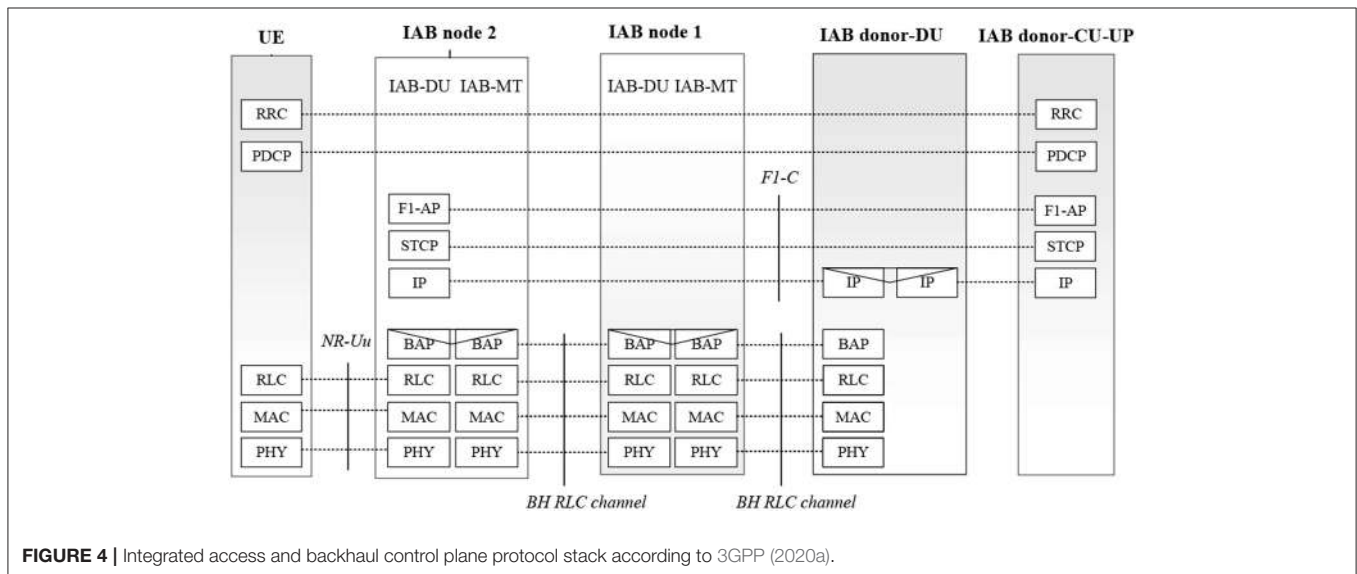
UE

IAB node 2

IAB node 1

IAB donor-DU

IAB donor-CU-UP

IAB-DU IAB-MT

IAB-DU IAB-MT

RRC

RRC

PDCP

PDCP

F1-C

F1-AP

F1-AP

STCP

STCP

IP

IP

IP

IP

NR-Uu

BAP

BAP

BAP

BAP

BAP

RLC

RLC

RLC

RLC

RLC

RLC

MAC

MAC

MAC

MAC

MAC

MAC

PHY

PHY

PHY

PHY

PHY

PHY

BH RLC channel

BH RLC channel

FIGURE 4 | Integrated access and backhaul control plane protocol stack according to 3GPP (2020a).